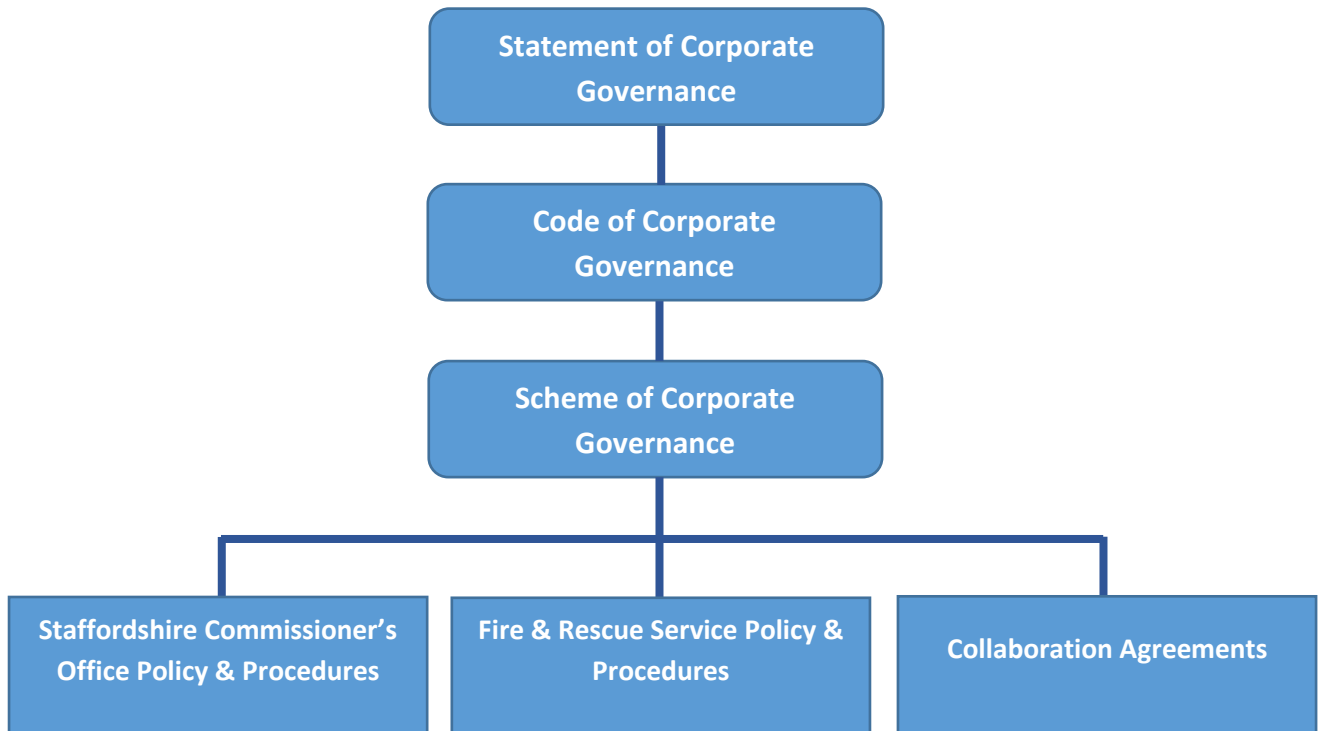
Statement of Corporate Governance

Code of Corporate Governance

Scheme of Corporate Governance

Staffordshire Commissioner's Office Policy & Procedures

Fire & Rescue Service Policy & Procedures

Collaboration Agreements